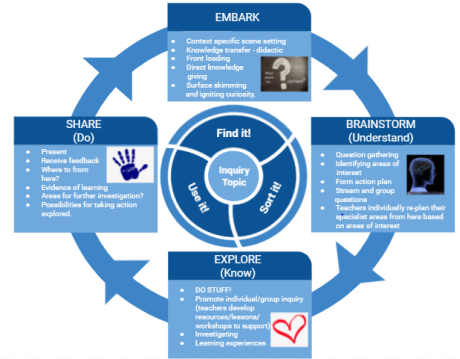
EMBARK

Context specific scene setting
Knowledge transfer - didactic
Front loading
Direct knowledge giving
Surface skimming and igniting curiosity.

BRAINSTORM (Understand)

Question gathering
Identifying areas of interest
Form action plan
Stream and group questions
Teachers individually re-plan their specialist areas from here based on areas of interest

EXPLORE (Know)

DO STUFF!
Promote individual/group inquiry (teachers develop resources/lessons/ workshops to support)
Investigating
Learning experiences

SHARE (Do)

Present
Receive feedback
Where to from here?
Evidence of learning
Areas for further investigation?
Possibilities for taking action explored.

Find it!
Sort it!
Use it!
Inquiry Topic